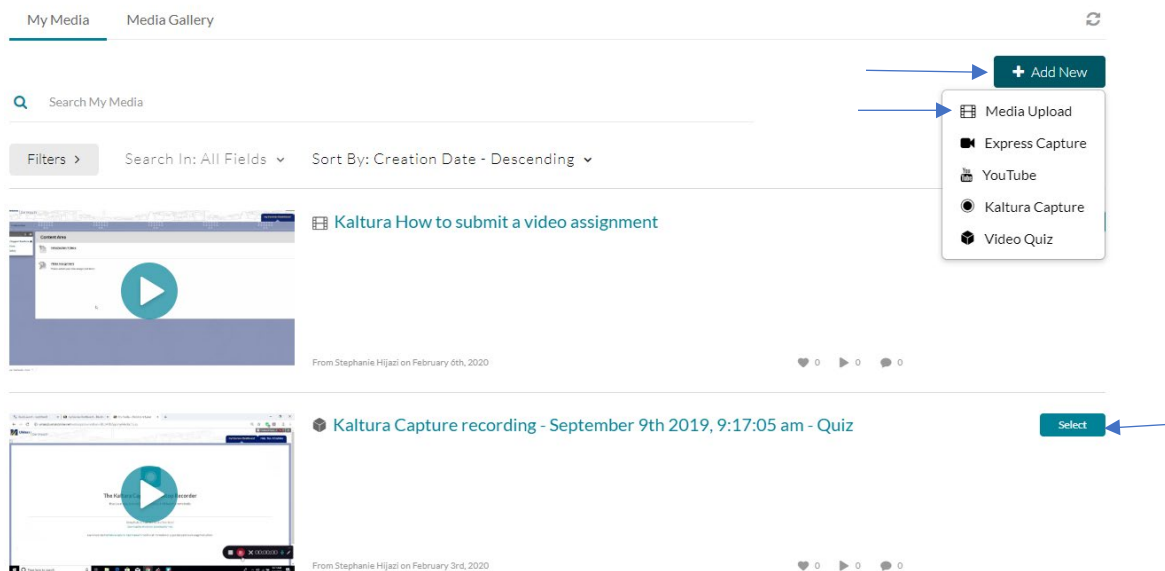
My Media Media Gallery

+ Add New

Search My Media

Media Upload
Express Capture
YouTube
Kaltura Capture
Video Quiz

Filters >
Search In: All Fields
Sort By: Creation Date - Descending

Content Area

Kaltura How to submit a video assignment

From Stephanie Hijazi on February 6th, 2020

0 0 0

Kaltura Capture recording - September 9th 2019, 9:17:05 am - Quiz

Select

The Kaltura Ca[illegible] Recorder

From Stephanie Hijazi on February 3rd, 2020

0 0 0